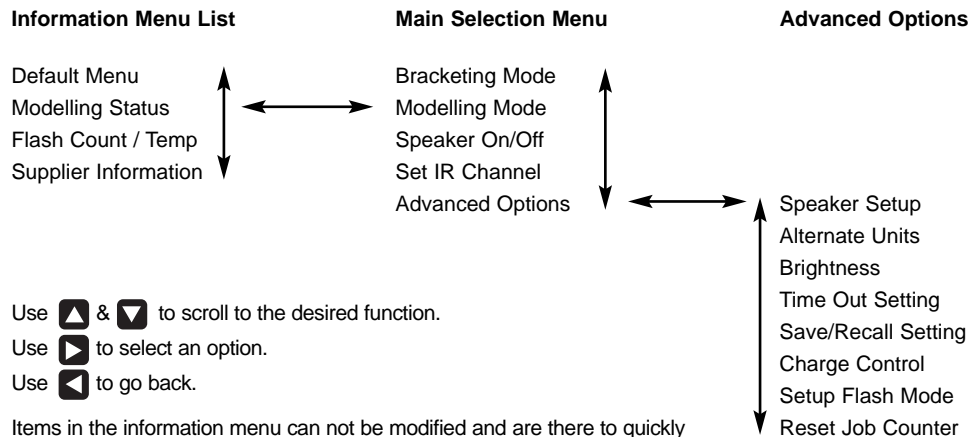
Information Menu List

Default Menu
Modelling Status
Flash Count / Temp
Supplier Information

Main Selection Menu

Bracketing Mode
Modelling Mode
Speaker On/Off
Set IR Channel
Advanced Options

Advanced Options

Speaker Setup
Alternate Units
Brightness
Time Out Setting
Save/Recall Setting
Charge Control
Setup Flash Mode
Reset Job Counter

Use & to scroll to the desired function.
Use to select an option.
Use to go back.

Items in the information menu can not be modified and are there to quickly